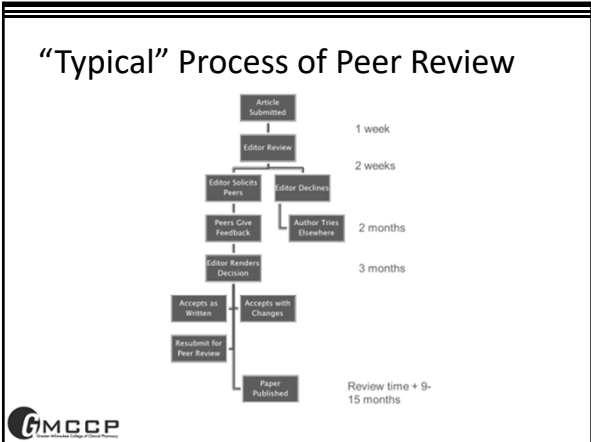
“Typical” Process of Peer Review

Article Submitted

1 week

Editor Review

2 weeks

Editor Solicits Peers

Editor Declines

Peers Give Feedback

Author Tries Elsewhere

2 months

Editor Renders Decision

3 months

Accepts as Written

Accepts with Changes

Resubmit for Peer Review

Paper Published

Review time + 9-15 months

GMCCP
Greater Milwaukee College of Clinical Pharmacy